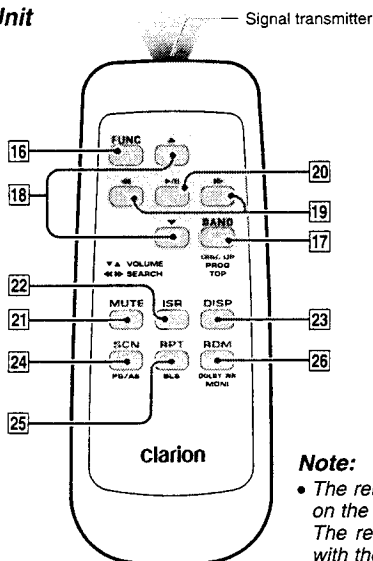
Unit

Signal transmitter

FUNC

16

18

20

19

BAND

17

DISC UP
PROG
TOP

▼▲ VOLUME
◀◀ ▶▶ SEARCH

22

MUTE

ISR

DISP

21

23

SCN

RPT

RDM

24

26

PS/AS

BLS

DOLBY NR
MONI

25

clarion

Note:

• The re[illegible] on the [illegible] The re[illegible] with th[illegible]